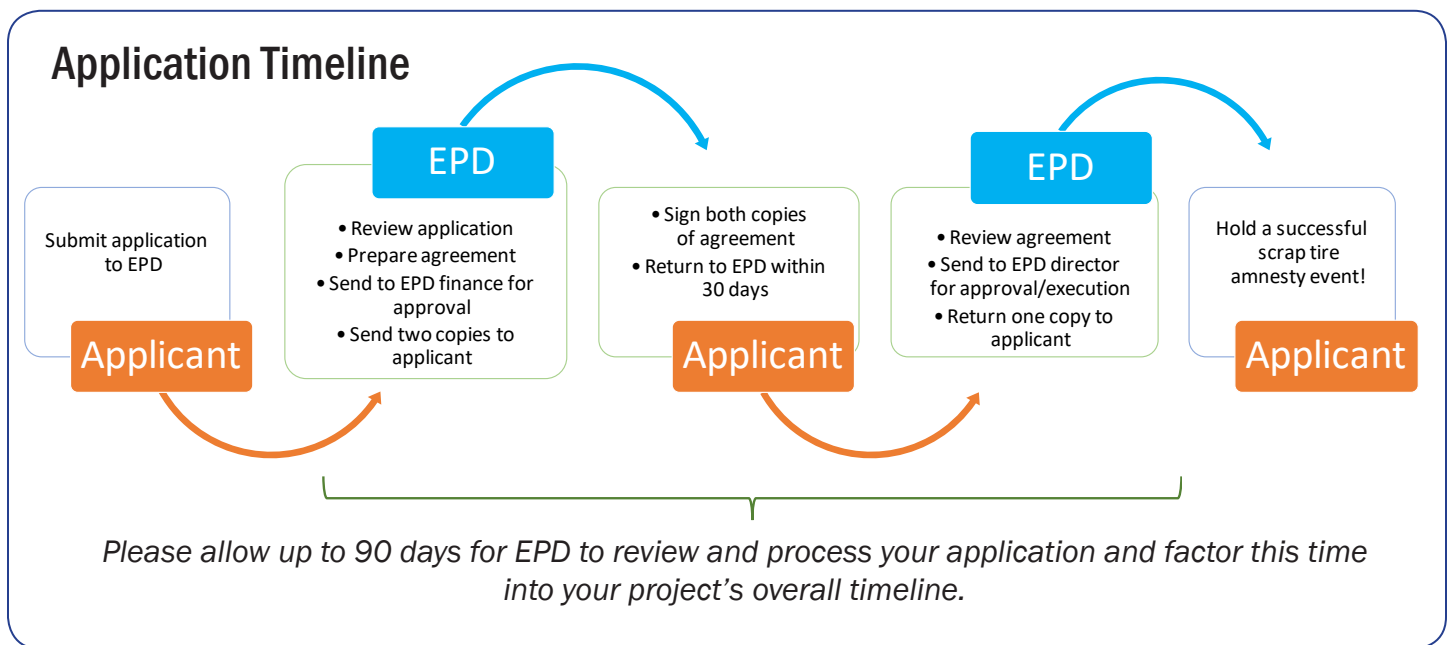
Application Timeline

Submit application to EPD

Applicant

EPD

• Review application
• Prepare agreement
• Send to EPD finance for approval
• Send two copies to applicant

• Sign both copies of agreement
• Return to EPD within 30 days

Applicant

EPD

• Review agreement
• Send to EPD director for approval/execution
• Return one copy to applicant

Hold a successful scrap tire amnesty event!

Applicant

Please allow up to 90 days for EPD to review and process your application and factor this time into your project's overall timeline.